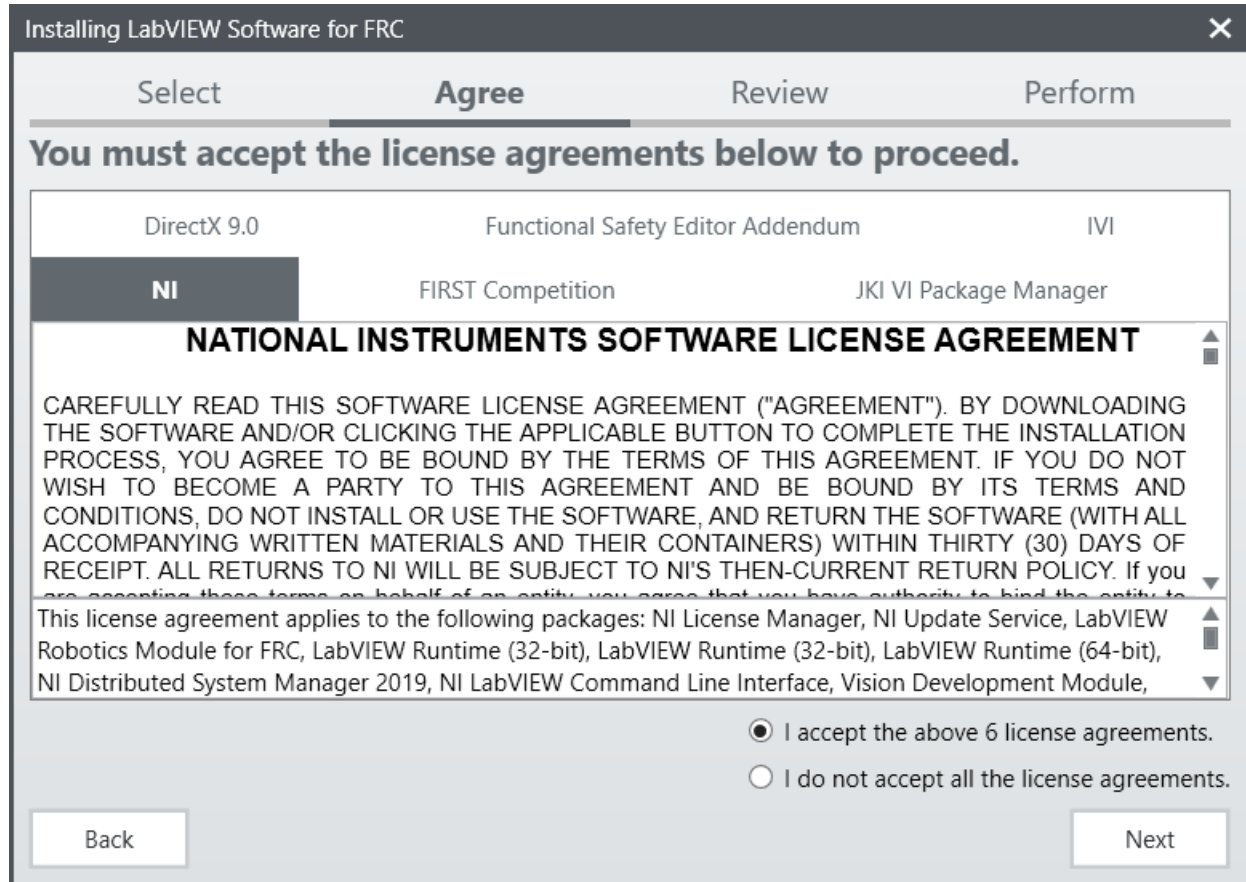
Installing LabVIEW Software for FRC

Select

Agree

Review

Perform

You must accept the license agreements below to proceed.

DirectX 9.0

Functional Safety Editor Addendum

IVI

NI

FIRST Competition

JKI VI Package Manager

NATIONAL INSTRUMENTS SOFTWARE LICENSE AGREEMENT

CAREFULLY READ THIS SOFTWARE LICENSE AGREEMENT ("AGREEMENT"). BY DOWNLOADING THE SOFTWARE AND/OR CLICKING THE APPLICABLE BUTTON TO COMPLETE THE INSTALLATION PROCESS, YOU AGREE TO BE BOUND BY THE TERMS OF THIS AGREEMENT. IF YOU DO NOT WISH TO BECOME A PARTY TO THIS AGREEMENT AND BE BOUND BY ITS TERMS AND CONDITIONS, DO NOT INSTALL OR USE THE SOFTWARE, AND RETURN THE SOFTWARE (WITH ALL ACCOMPANYING WRITTEN MATERIALS AND THEIR CONTAINERS) WITHIN THIRTY (30) DAYS OF RECEIPT. ALL RETURNS TO NI WILL BE SUBJECT TO NI'S THEN-CURRENT RETURN POLICY. If you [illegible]

This license agreement applies to the following packages: NI License Manager, NI Update Service, LabVIEW Robotics Module for FRC, LabVIEW Runtime (32-bit), LabVIEW Runtime (32-bit), LabVIEW Runtime (64-bit), NI Distributed System Manager 2019, NI LabVIEW Command Line Interface, Vision Development Module,

I accept the above 6 license agreements.

I do not accept all the license agreements.

Back

Next